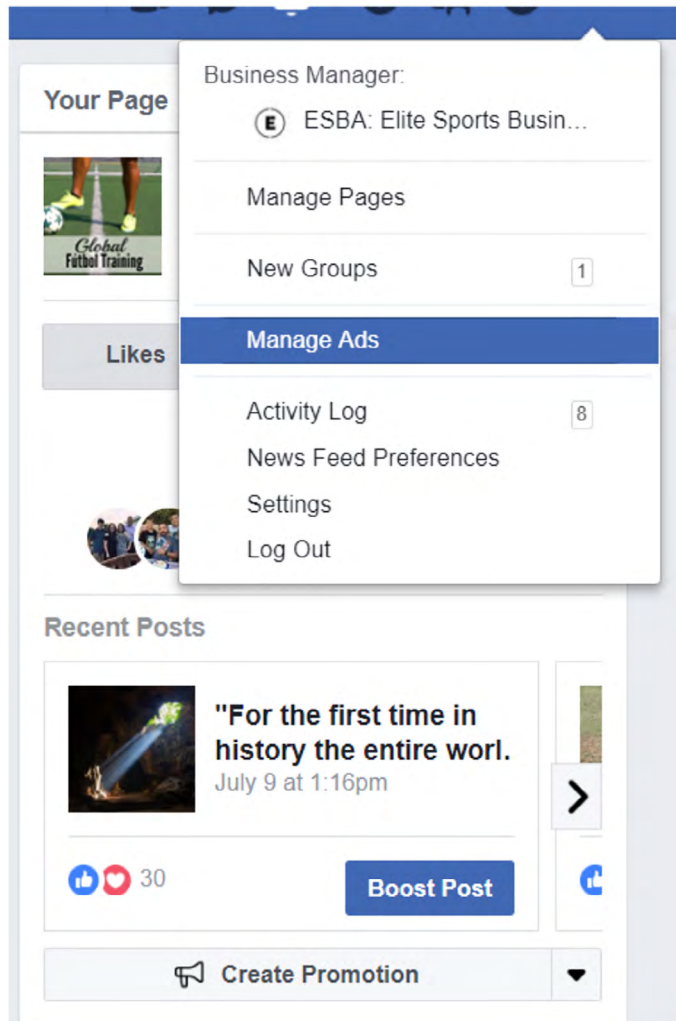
Your Page

Global Fútbol Training

Likes

Business Manager:

E ESBA: Elite Sports Busin...

Manage Pages

New Groups 1

Manage Ads

Activity Log 8

News Feed Preferences

Settings

Log Out

Recent Posts

"For the first time in history the entire worl.

July 9 at 1:16pm

30

Boost Post

Create Promotion